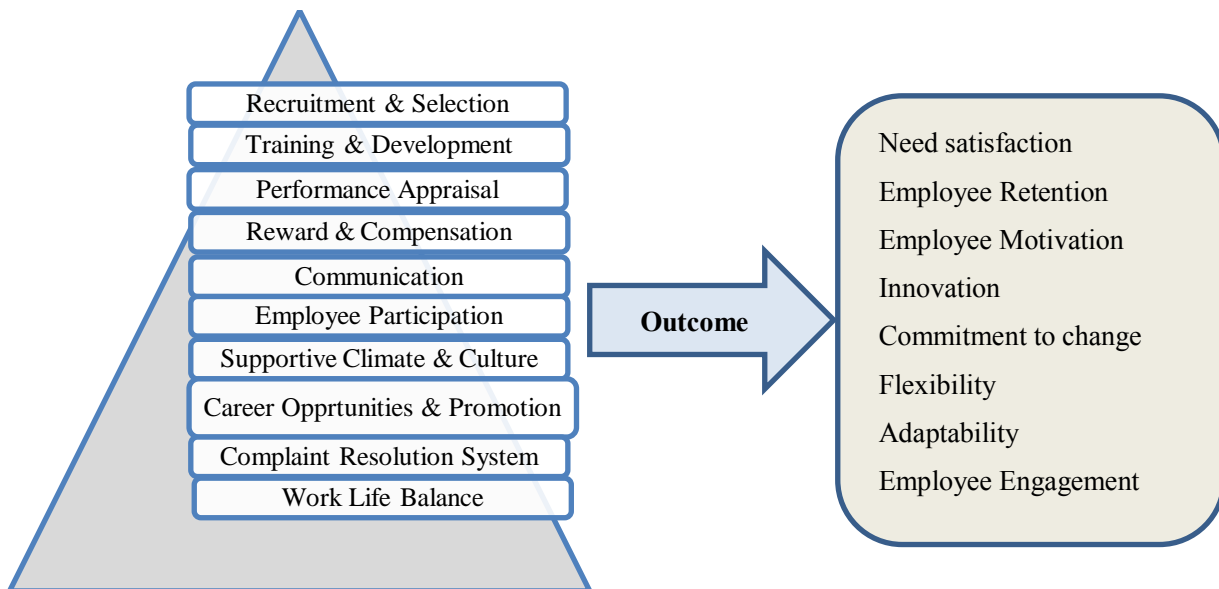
Recruitment & Selection
Training & Development
Performance Appraisal
Reward & Compensation
Communication
Employee Participation
Supportive Climate & Culture
Career Opprtunities & Promotion
Complaint Resolution System
Work Life Balance

Outcome

Need satisfaction
Employee Retention
Employee Motivation
Innovation
Commitment to change
Flexibility
Adaptability
Employee Engagement